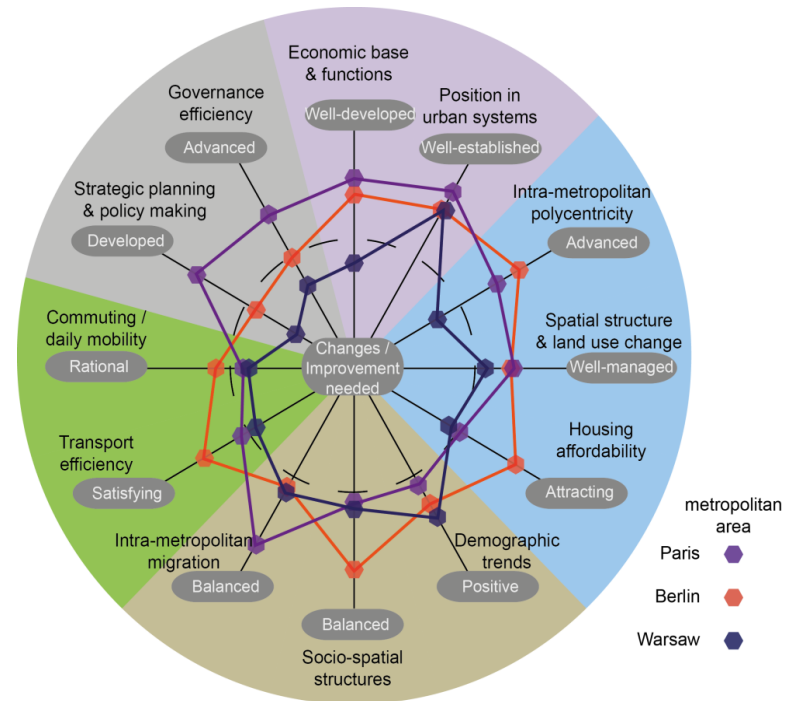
Economic base & functions

Well-developed

Position in urban systems

Well-established

Governance efficiency

Advanced

Strategic planning & policy making

Developed

Intra-metropolitan polycentricity

Advanced

Commuting / daily mobility

Rational

Changes / Improvement needed

Spatial structure & land use change

Well-managed

Housing affordability

Attracting

Transport efficiency

Satisfying

Intra-metropolitan migration

Balanced

Demographic trends

Positive

Balanced

Socio-spatial structures

metropolitan area

Paris

Berlin

Warsaw